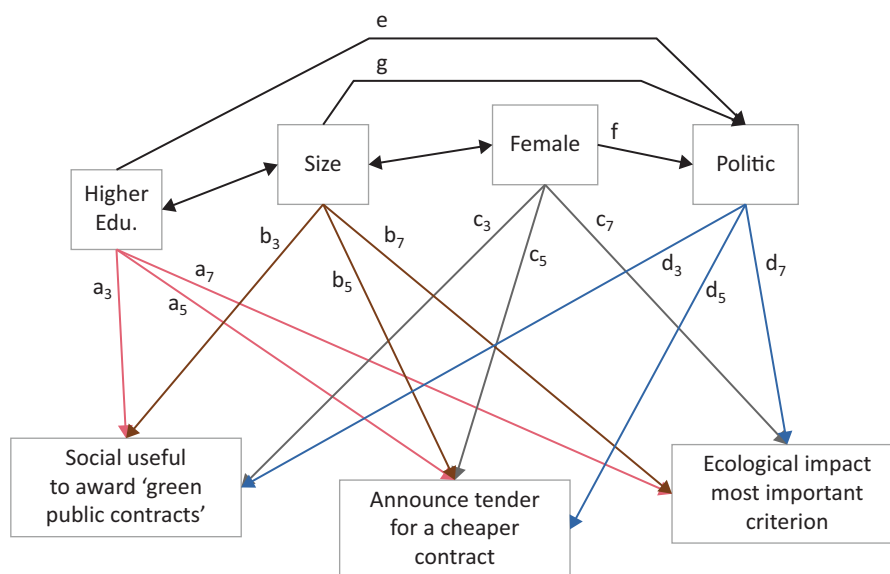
e

g

Size

Female

f

Politic

Higher Edu.

$b_3$

$b_7$

$c_3$

$c_7$

$c_5$

$d_3$

$d_7$

$a_3$

$a_7$

$a_5$

$b_5$

$d_5$

Social useful to award 'green public contracts'

Announce tender for a cheaper contract

Ecological impact most important criterion